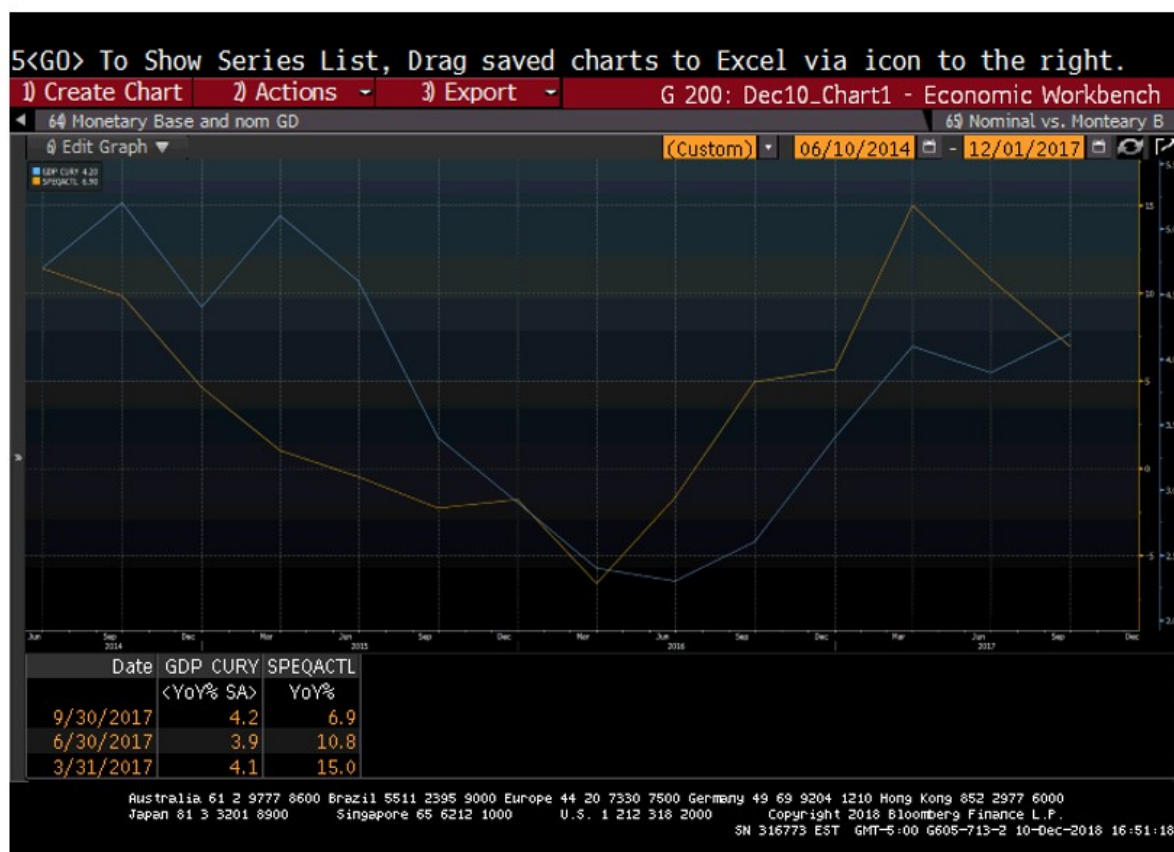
5<GO> To Show Series List, Drag saved charts to Excel via icon to the right.
1) Create Chart 2) Actions - 3) Export - G 200: Dec10_Chart1 - Economic Workbench
64) Monetary Base and nom GD 65) Nominal vs. Monteary B
6) Edit Graph ▼ (Custom) 06/10/2014 - 12/01/2017

GDP CURY 4.20
SPEQACTL 6.90

15
10
5
0
-5

Jun Sep 2014 Dec Mar Jun 2015 Sep Dec Mar Jun 2016 Sep Dec Mar Jun 2017 Sep Dec

| Date | GDP CURY | SPEQACTL |
|---|---|---|
| | <YoY% SA> | YoY% |
| 9/30/2017 | 4.2 | 6.9 |
| 6/30/2017 | 3.9 | 10.8 |
| 3/31/2017 | 4.1 | 15.0 |

Australia 61 2 9777 8600 Brazil 5511 2395 9000 Europe 44 20 7330 7500 Germany 49 69 9204 1210 Hong Kong 852 2977 6000
Japan 81 3 3201 8900 Singapore 65 6212 1000 U.S. 1 212 318 2000 Copyright 2018 Bloomberg Finance L.P.
SN 316773 EST GMT-5:00 G605-713-2 10-Dec-2018 16:51:18